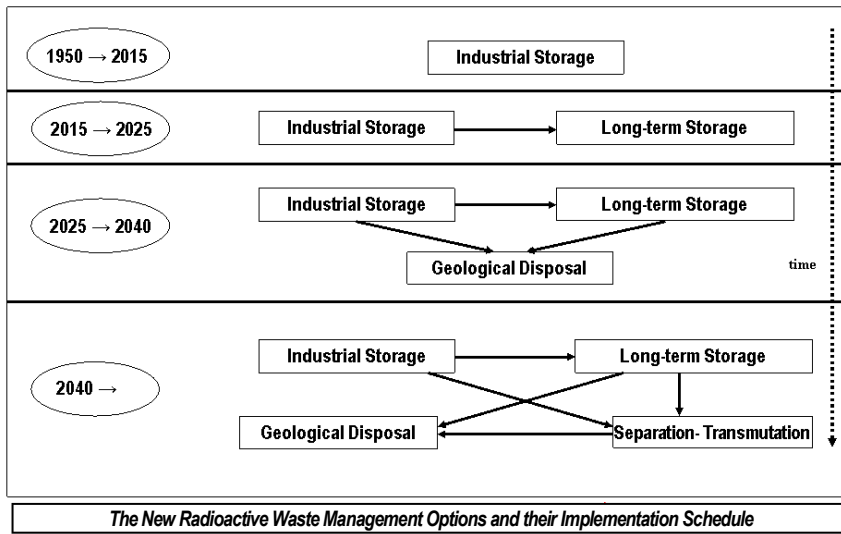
1950 → 2015

Industrial Storage

2015 → 2025

Industrial Storage

Long-term Storage

2025 → 2040

Industrial Storage

Long-term Storage

Geological Disposal

time

2040 →

Industrial Storage

Long-term Storage

Geological Disposal

Separation- Transmutation

The New Radioactive Waste Management Options and their Implementation Schedule